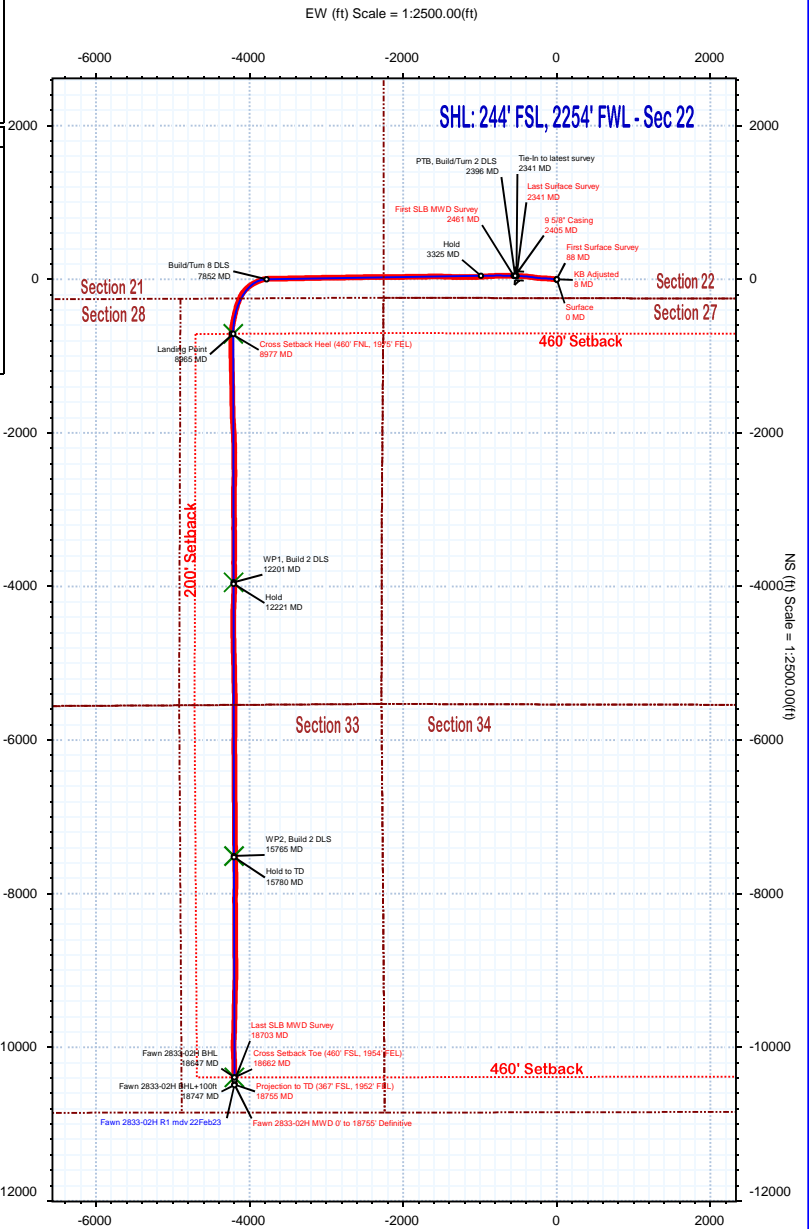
EW (ft) Scale = 1:2500.00(ft)

-6000 -4000 -2000 0 2000

SHL: 244' FSL, 2254' FWL - Sec 22

PTB, Build/Turn 2 DLS
2396 MD

Tie-In to latest survey
2341 MD

Last Surface Survey
2341 MD

First SLB MWD Survey
2461 MD

9 5/8" Casing
2405 MD

Hold
3325 MD

First Surface Survey
88 MD

Build/Turn 8 DLS
7852 MD

KB Adjusted
8 MD

Section 21

Section 22

Section 28

Section 27

Surface
0 MD

460' Setback

Landing Point
8965 MD

Cross Setback Heel (460' FNL, 1955' FEL)
8977 MD

200' Setback

WP1, Build 2 DLS
12201 MD

Hold
12221 MD

Section 33

Section 34

WP2, Build 2 DLS
15765 MD

Hold to TD
15780 MD

Last SLB MWD Survey
18703 MD

Fawn 2833-02H BHL
18647 MD

Cross Setback Toe (460' FSL, 1954' FEL)
18662 MD

460' Setback

Fawn 2833-02H BHL+100ft
18747 MD

Projection to TD (367' FSL, 1952' FEL)
18755 MD

Fawn 2833-02H R1 mdv 22Feb23

Fawn 2833-02H MWD 0' to 18755' Definitive

2000 0 -2000 -4000 -6000 -8000 -10000 -12000

NS (ft) Scale = 1:2500.00(ft)

-6000 -4000 -2000 0 2000